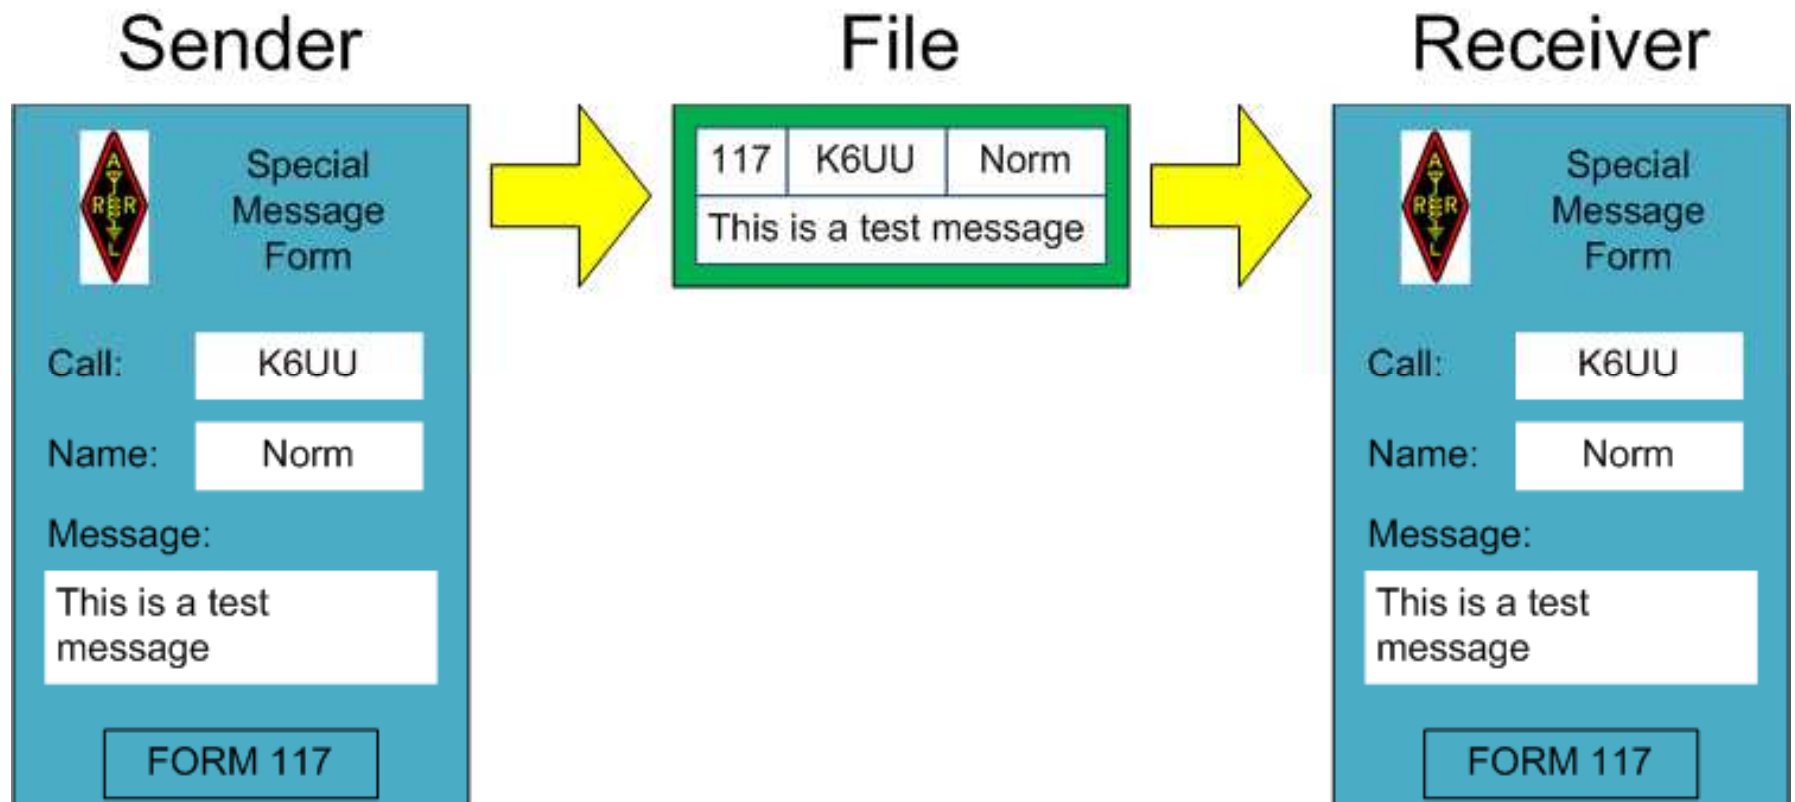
Sender

A R R L

Special Message Form

Call: K6UU

Name: Norm

Message:

This is a test message

FORM 117

File

| 117 | K6UU | Norm |
|---|---|---|
| This is a test message | | |

Receiver

A R R L

Special Message Form

Call: K6UU

Name: Norm

Message:

This is a test message

FORM 117